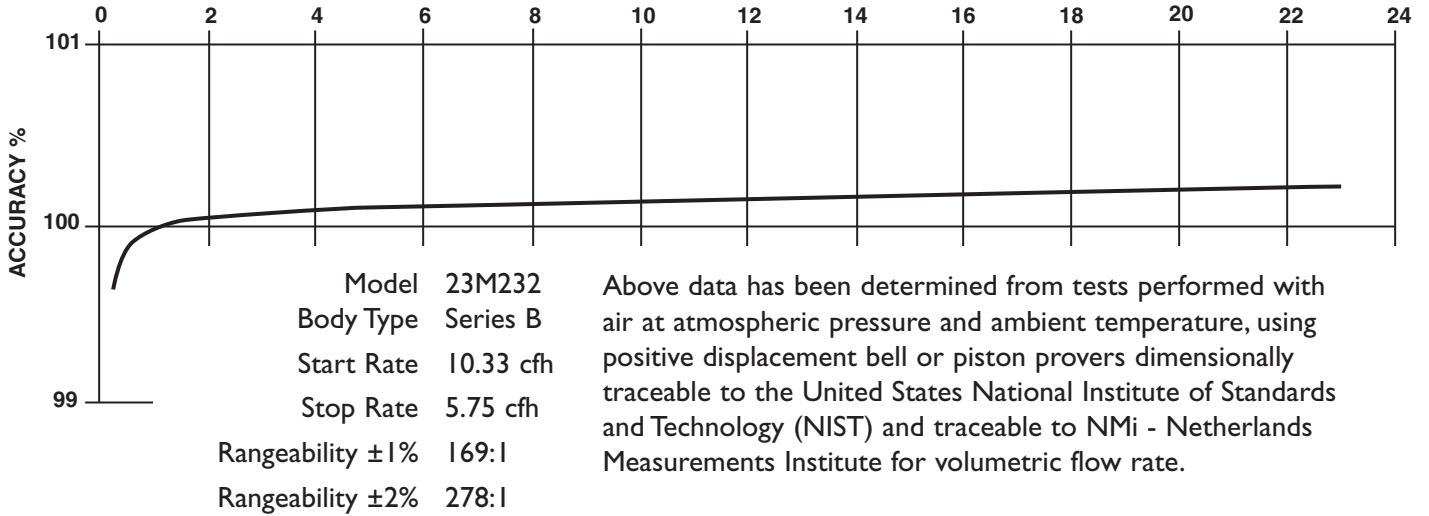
0 2 4 6 8 10 12 14 16 18 20 22 24

101

100

99

ACCURACY %

| | |
|---|---|
| Model | 23M232 |
| Body Type | Series B |
| Start Rate | 10.33 cfh |
| Stop Rate | 5.75 cfh |
| Rangeability ±1% | 169:1 |
| Rangeability ±2% | 278:1 |

Above data has been determined from tests performed with air at atmospheric pressure and ambient temperature, using positive displacement bell or piston provers dimensionally traceable to the United States National Institute of Standards and Technology (NIST) and traceable to NMi - Netherlands Measurements Institute for volumetric flow rate.